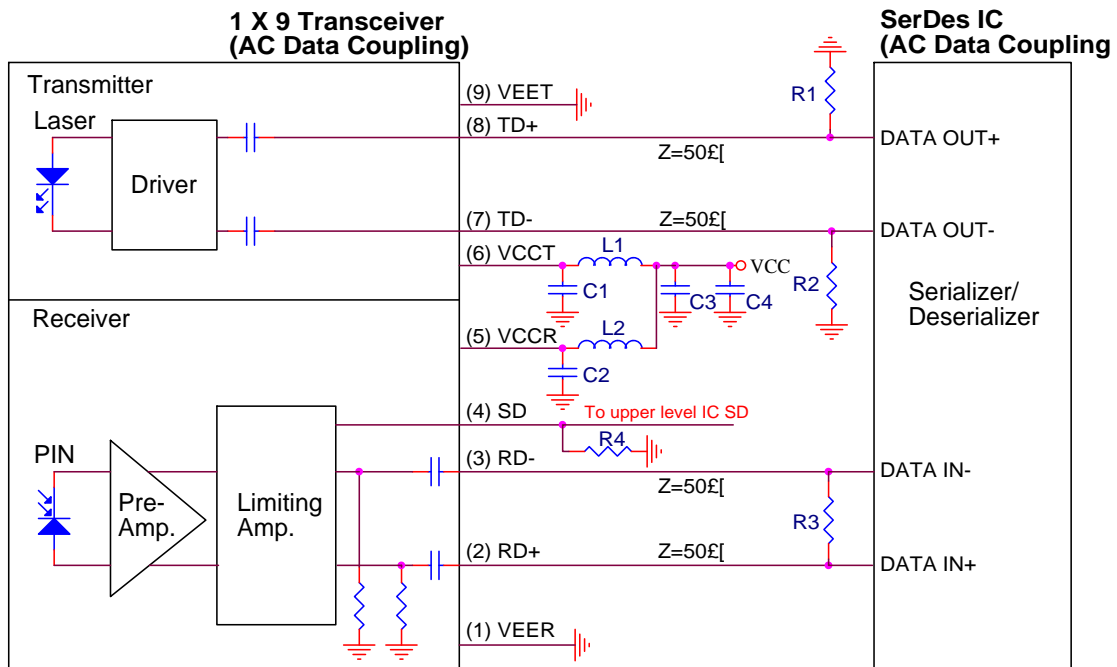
1 X 9 Transceiver
(AC Data Coupling)

SerDes IC
(AC Data Coupling

Transmitter

Laser

Driver

(9) VEET

R1

(8) TD+

DATA OUT+

Z=50£[

(7) TD-

Z=50£[

DATA OUT-

(6) VCCT

L1

VCC

C1

C3

C4

R2

Serializer/
Deserializer

Receiver

(5) VCCR

L2

C2

(4) SD

To upper level IC SD

R4

PIN

Pre-
Amp.

Limiting
Amp.

(3) RD-

DATA IN-

Z=50£[

R3

(2) RD+

Z=50£[

DATA IN+

(1) VEER